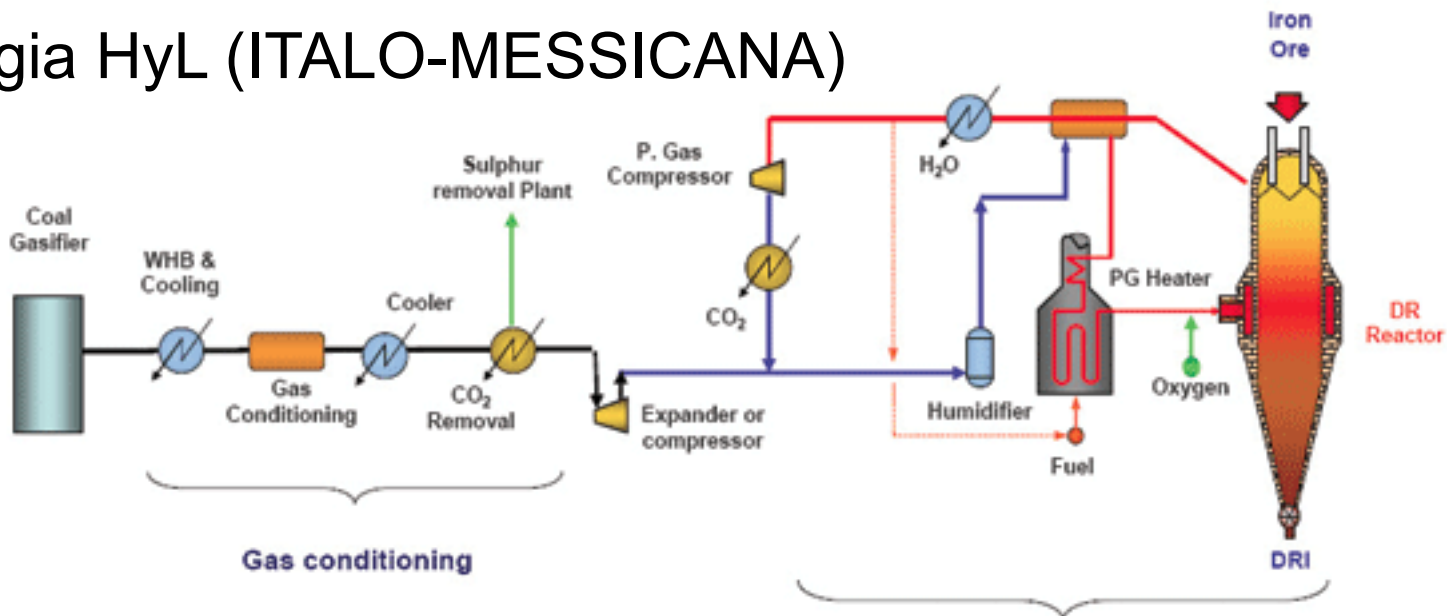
gia HyL (ITALO-MESSICANA)

Iron Ore

Coal Gasifier

WHB & Cooling

Sulphur removal Plant

P. Gas Compressor

$H_2O$

Cooler

$CO_2$

PG Heater

DR Reactor

Gas Conditioning

$CO_2$ Removal

Expander or compressor

Humidifier

Oxygen

Fuel

Gas conditioning

DRI